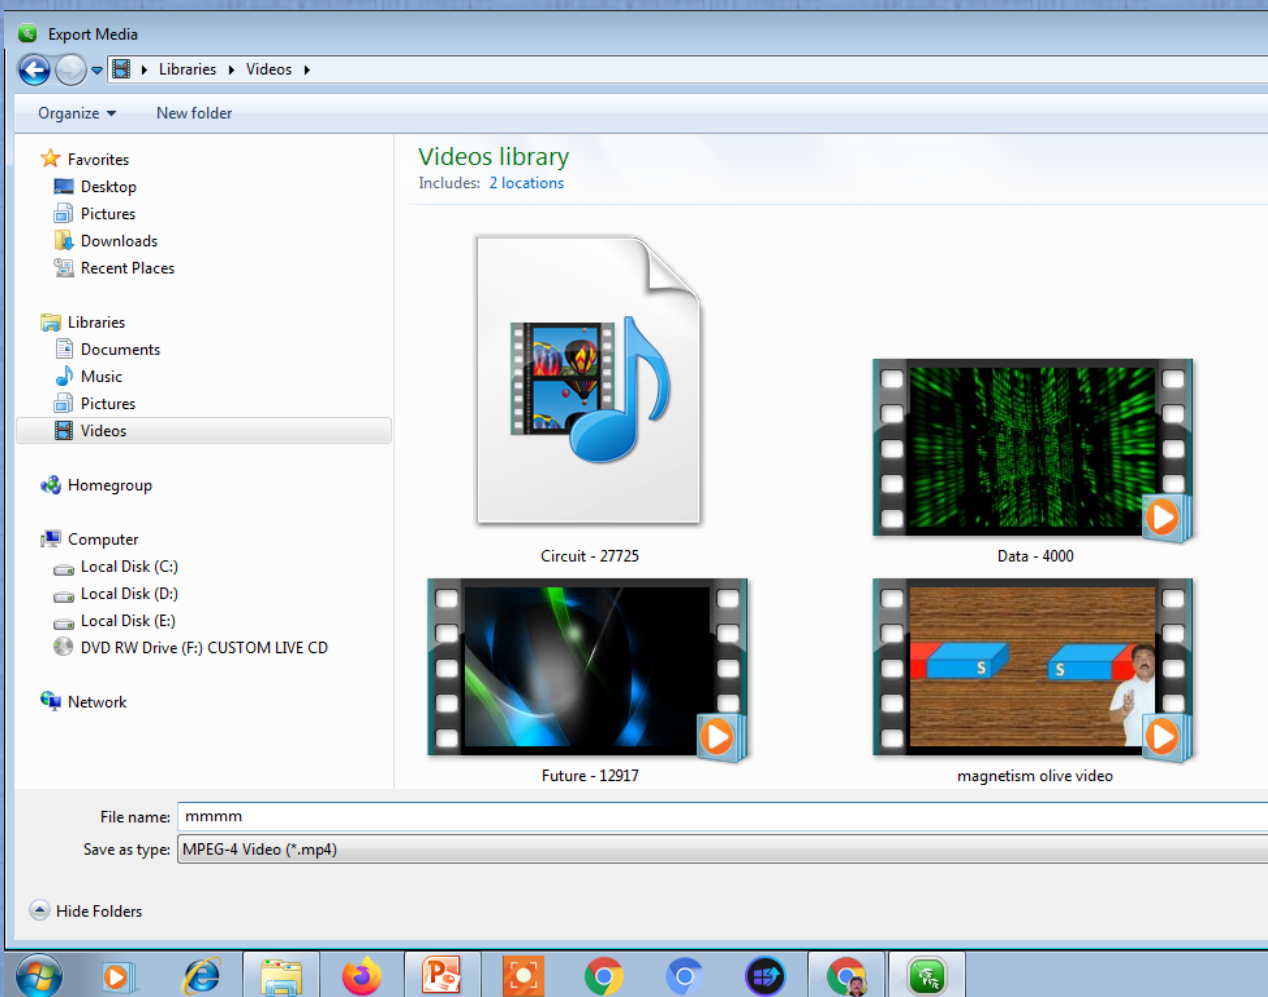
Export Media

Libraries ▸ Videos ▸

Organize ▾ New folder

Favorites
Desktop
Pictures
Downloads
Recent Places

Libraries
Documents
Music
Pictures
Videos

Homegroup

Computer
Local Disk (C:)
Local Disk (D:)
Local Disk (E:)
DVD RW Drive (F:) CUSTOM LIVE CD

Network

Videos library
Includes: 2 locations

Circuit - 27725
Data - 4000
Future - 12917
magnetism olive video

S S

File name: mmmm
Save as type: MPEG-4 Video (*.mp4)

Hide Folders